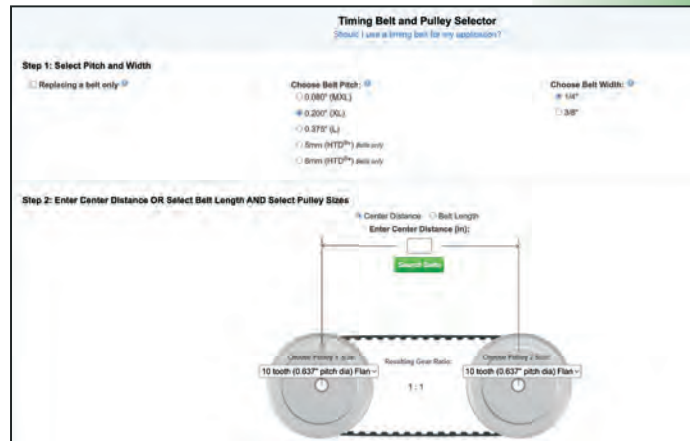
Timing Belt and Pulley Selector

Should I use a timing belt for my application?

Step 1: Select Pitch and Width

Replacing a belt only

Choose Belt Pitch:

0.080" (MXL)

0.200" (XL)

0.375" (L)

3mm (HTD®) Belts only

5mm (HTD®) Belts only

Choose Belt Width:

1/4"

3/8"

Step 2: Enter Center Distance OR Select Belt Length AND Select Pulley Sizes

Center Distance Belt Length

Enter Center Distance (in):

Search Belts

Choose Pulley 1 Size:

10 tooth (0.637" pitch dia) Flan

Resulting Gear Ratio:

1 : 1

Choose Pulley 2 Size:

10 tooth (0.637" pitch dia) Flan